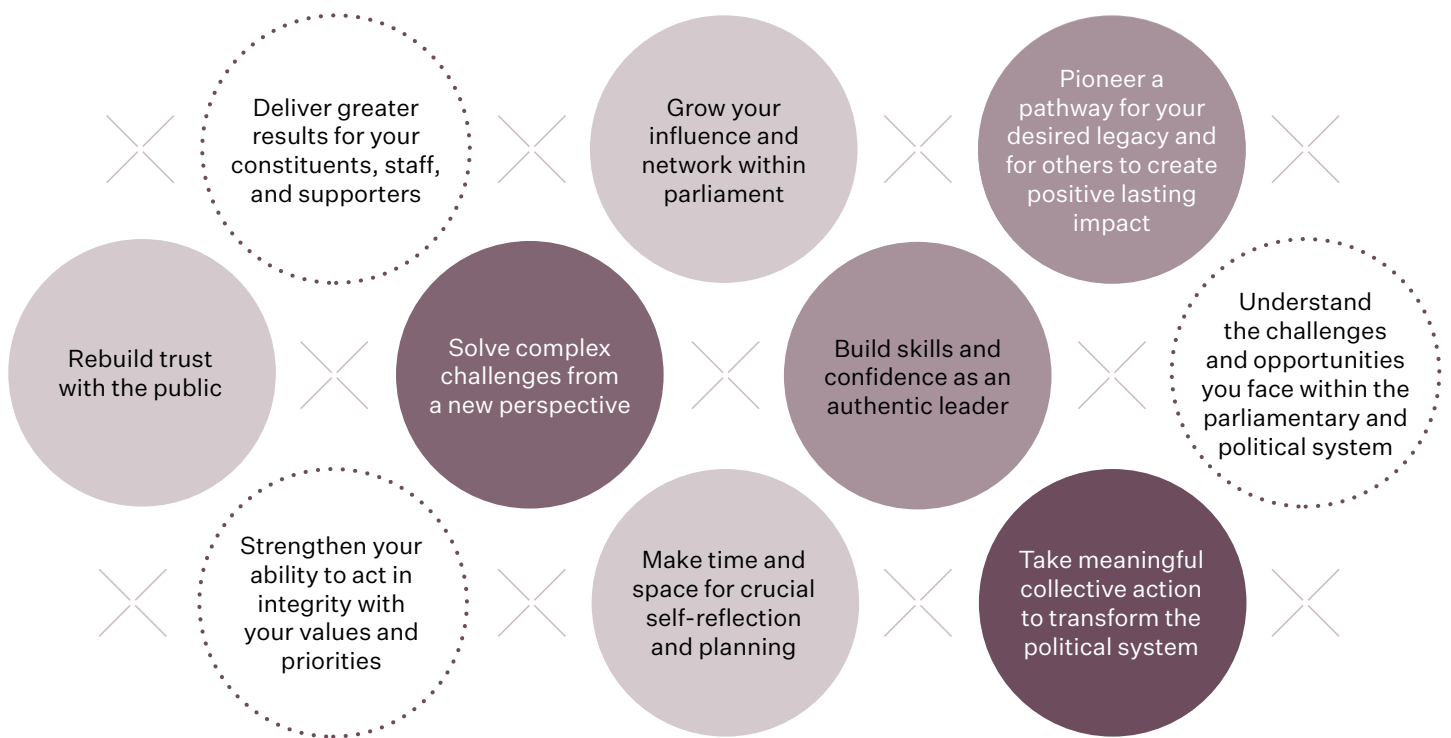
Deliver greater results for your constituents, staff, and supporters

Grow your influence and network within parliament

Pioneer a pathway for your desired legacy and for others to create positive lasting impact

Rebuild trust with the public

Solve complex challenges from a new perspective

Build skills and confidence as an authentic leader

Understand the challenges and opportunities you face within the parliamentary and political system

Strengthen your ability to act in integrity with your values and priorities

Make time and space for crucial self-reflection and planning

Take meaningful collective action to transform the political system